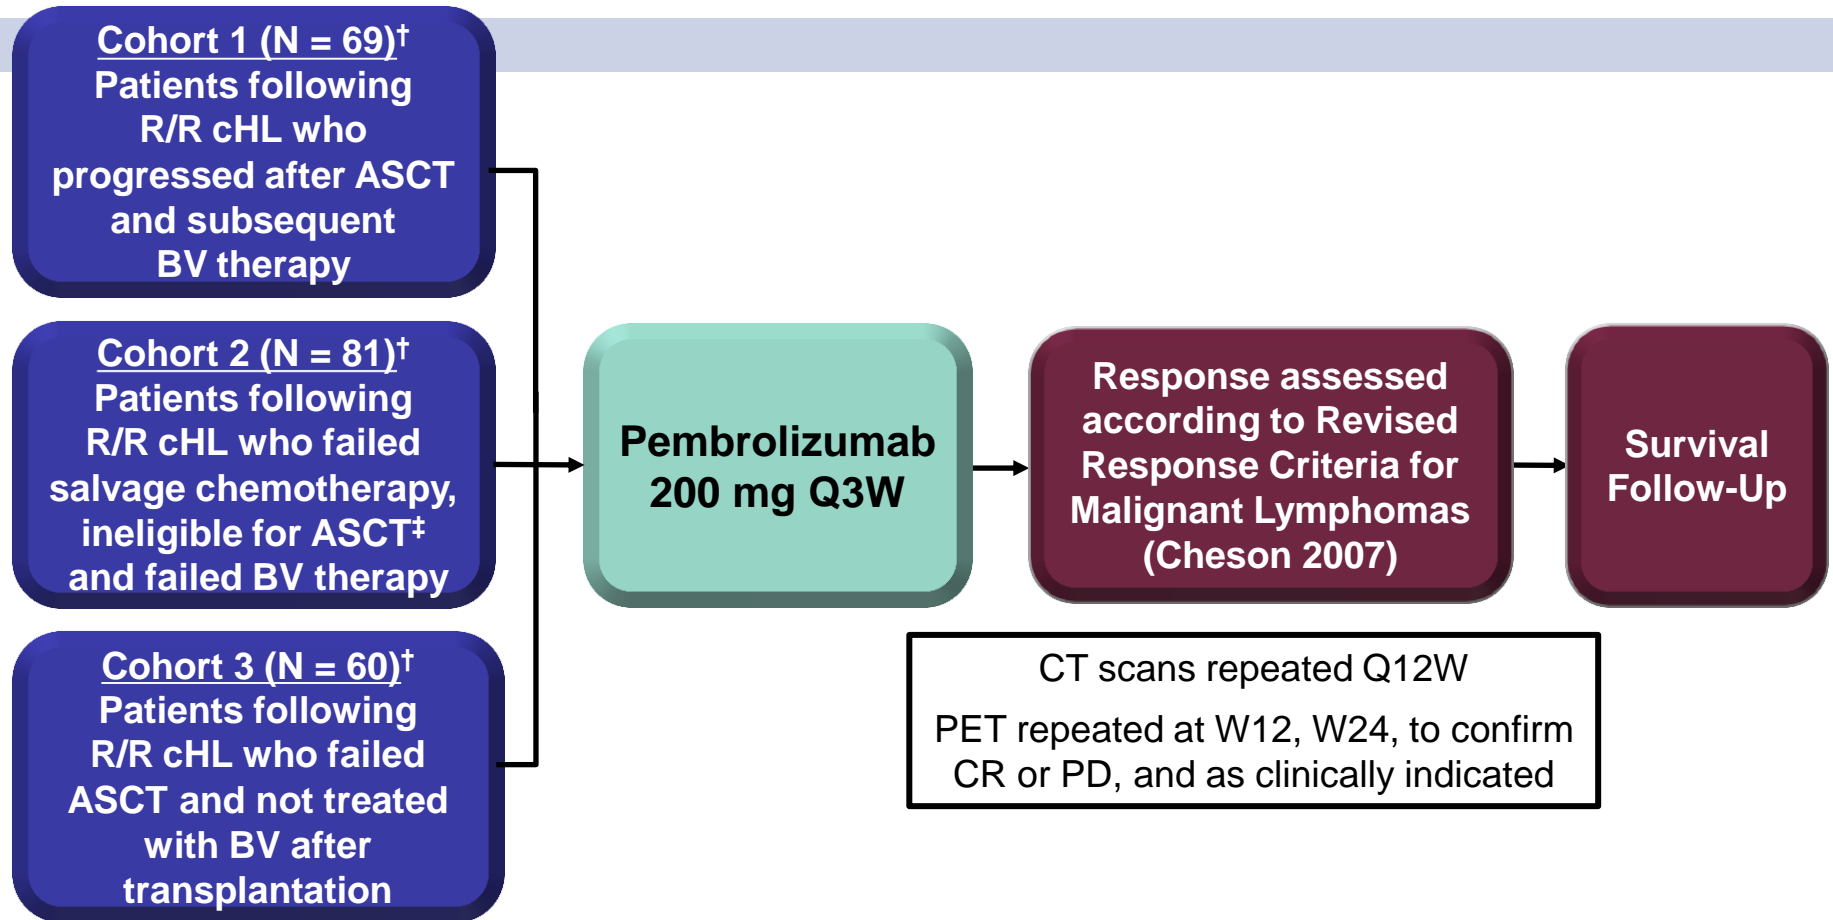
Cohort 1 (N = 69)†
Patients following R/R cHL who progressed after ASCT and subsequent BV therapy

Cohort 2 (N = 81)†
Patients following R/R cHL who failed salvage chemotherapy, ineligible for ASCT‡ and failed BV therapy

Cohort 3 (N = 60)†
Patients following R/R cHL who failed ASCT and not treated with BV after transplantation

Pembrolizumab 200 mg Q3W

Response assessed according to Revised Response Criteria for Malignant Lymphomas (Cheson 2007)

Survival Follow-Up

CT scans repeated Q12W

PET repeated at W12, W24, to confirm CR or PD, and as clinically indicated